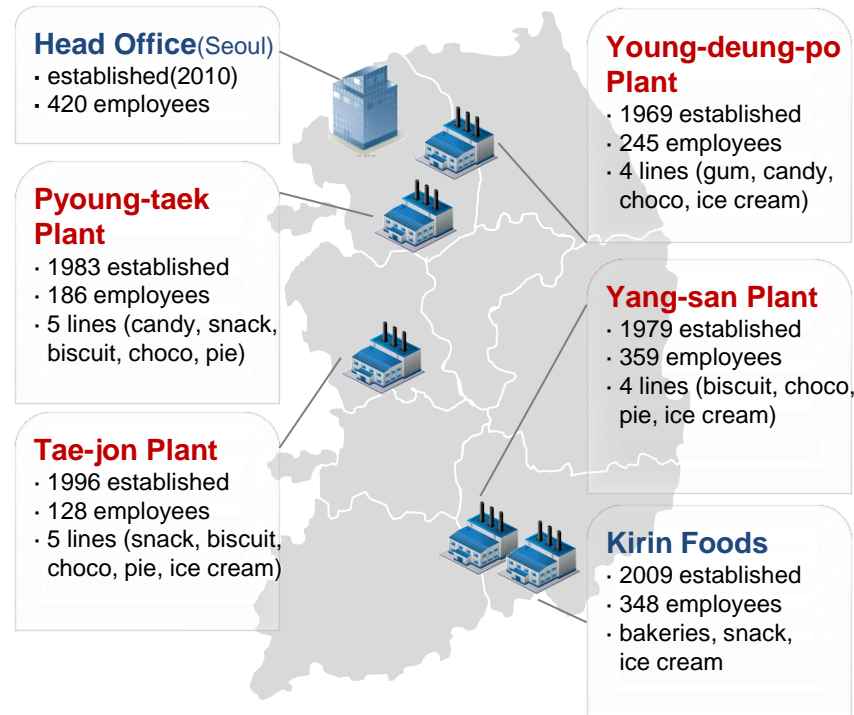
Head Office(Seoul)
· established(2010)
· 420 employees

Pyoung-taek Plant
· 1983 established
· 186 employees
· 5 lines (candy, snack, biscuit, choco, pie)

Tae-jon Plant
· 1996 established
· 128 employees
· 5 lines (snack, biscuit, choco, pie, ice cream)

Young-deung-po Plant
· 1969 established
· 245 employees
· 4 lines (gum, candy, choco, ice cream)

Yang-san Plant
· 1979 established
· 359 employees
· 4 lines (biscuit, choco, pie, ice cream)

Kirin Foods
· 2009 established
· 348 employees
· bakeries, snack, ice cream